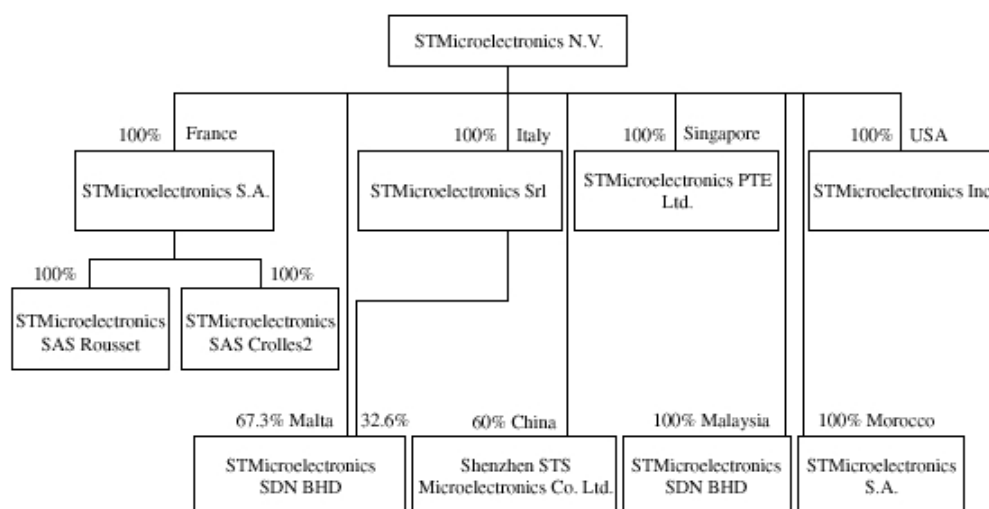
STMicroelectronics N.V.

100% France

STMicroelectronics S.A.

100%

STMicroelectronics SAS Rousset

100%

STMicroelectronics SAS Crolles2

100% Italy

STMicroelectronics Srl

100% Singapore

STMicroelectronics PTE Ltd.

100% USA

STMicroelectronics Inc

67.3% Malta 32.6%

STMicroelectronics SDN BHD

60% China

Shenzhen STS Microelectronics Co. Ltd.

100% Malaysia

STMicroelectronics SDN BHD

100% Morocco

STMicroelectronics S.A.